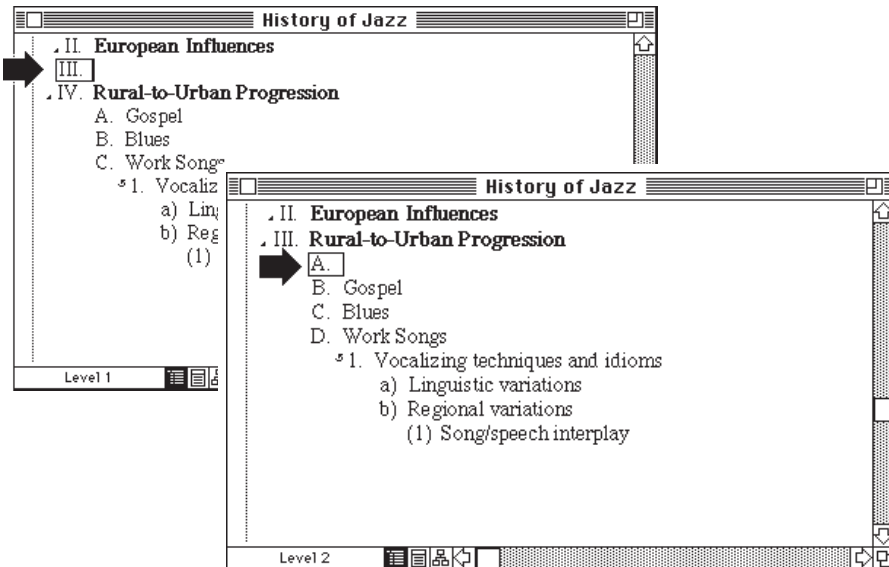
History of Jazz

II. **European Influences**

III.

IV. **Rural-to-Urban Progression**

A. Gospel

B. Blues

C. Work Songs

1. Vocaliz

a) Lin

b) Reg

(1)

Level 1

History of Jazz

II. **European Influences**

III. **Rural-to-Urban Progression**

A.

B. Gospel

C. Blues

D. Work Songs

1. Vocalizing techniques and idioms

a) Linguistic variations

b) Regional variations

(1) Song/speech interplay

Level 2